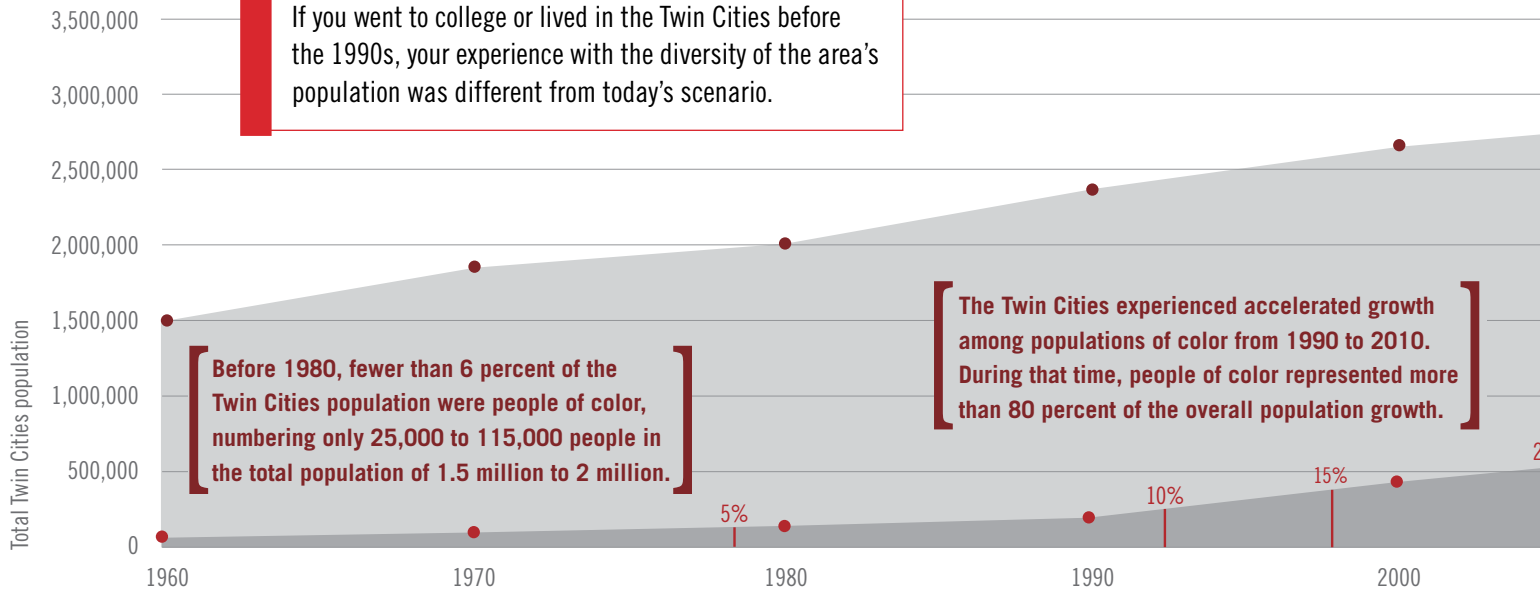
If you went to college or lived in the Twin Cities before the 1990s, your experience with the diversity of the area's population was different from today's scenario.

3,500,000
3,000,000
2,500,000
2,000,000
1,500,000
1,000,000
500,000
0

Total Twin Cities population

Before 1980, fewer than 6 percent of the Twin Cities population were people of color, numbering only 25,000 to 115,000 people in the total population of 1.5 million to 2 million.

The Twin Cities experienced accelerated growth among populations of color from 1990 to 2010. During that time, people of color represented more than 80 percent of the overall population growth.

5%
10%
15%
2

1960
1970
1980
1990
2000